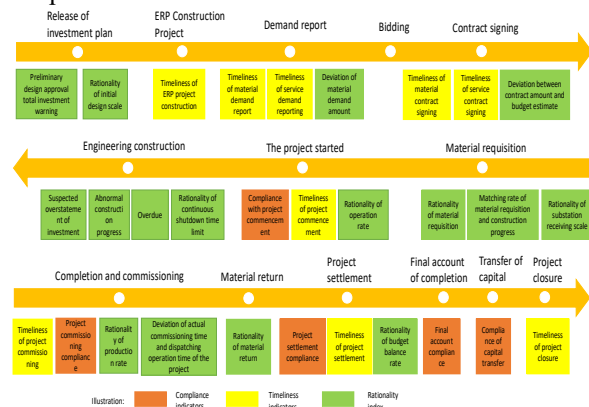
Release of investment plan

ERP Construction Project

Demand report

Bidding

Contract signing

Preliminary design approval total investment warning

Rationality of initial design scale

Timeliness of ERP project construction

Timeliness of material demand report

Timeliness of service demand reporting

Deviation of material demand amount

Timeliness of material contract signing

Timeliness of service contract signing

Deviation between contract amount and budget estimate

Engineering construction

The project started

Material requisition

Suspected overstatement of investment

Abnormal construction progress

Overdue

Rationality of continuous shutdown time limit

Compliance with project commencement

Timeliness of project commencement

Rationality of operation rate

Rationality of material requisition

Matching rate of material requisition and construction progress

Rationality of substation receiving scale

Completion and commissioning

Material return

Project settlement

Final account of completion

Transfer of capital

Project closure

Timeliness of project commissioning

Project commissioning compliance

Rationality of production rate

Deviation of actual commissioning time and dispatching operation time of the project

Rationality of material return

Project settlement compliance

Timeliness of project settlement

Rationality of budget balance rate

Final account compliance

Compliance of capital transfer

Timeliness of project closure

Illustration:

Compliance indicators

Timeliness indicators

Rationality index